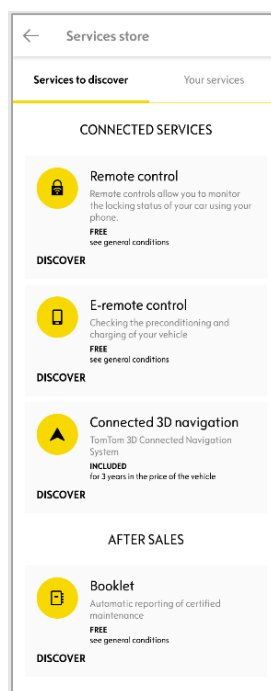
Services store

Services to discover

Your services

CONNECTED SERVICES

Remote control

Remote controls allow you to monitor the locking status of your car using your phone.

FREE

see general conditions

DISCOVER

E-remote control

Checking the preconditioning and charging of your vehicle

FREE

see general conditions

DISCOVER

Connected 3D navigation

TomTom 3D Connected Navigation System

INCLUDED

for 3 years in the price of the vehicle

DISCOVER

AFTER SALES

Booklet

Automatic reporting of certified maintenance

FREE

see general conditions

DISCOVER